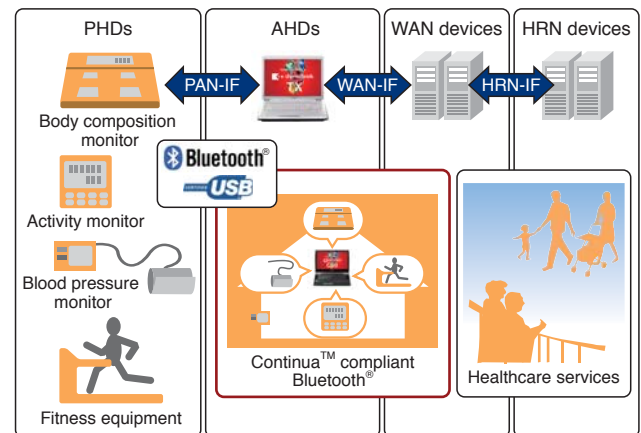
PHDs

AHDs

WAN devices

HRN devices

PAN-IF

WAN-IF

HRN-IF

Body composition monitor

Bluetooth®

CERTIFIED USB

Activity monitor

Blood pressure monitor

Fitness equipment

Continua$^{TM}$ compliant Bluetooth®

Healthcare services